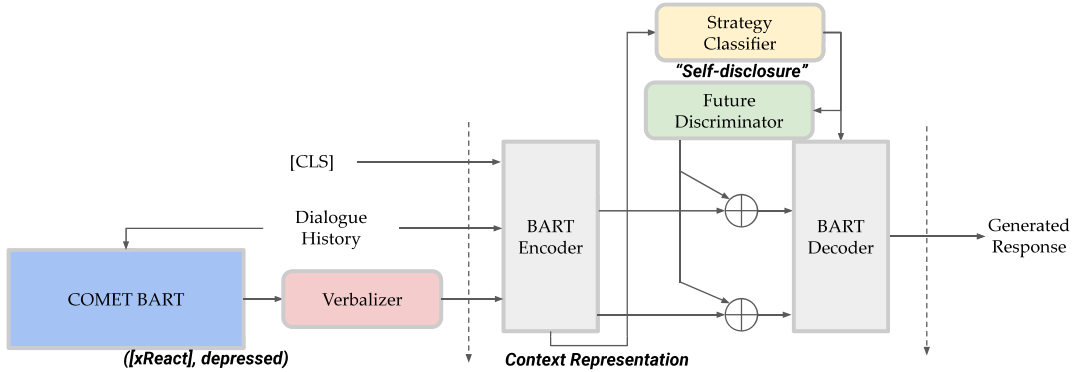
Strategy Classifier

"Self-disclosure"

Future Discriminator

[CLS]

Dialogue History

BART Encoder

BART Decoder

Generated Response

COMET BART

Verbalizer

([xReact], depressed)

Context Representation